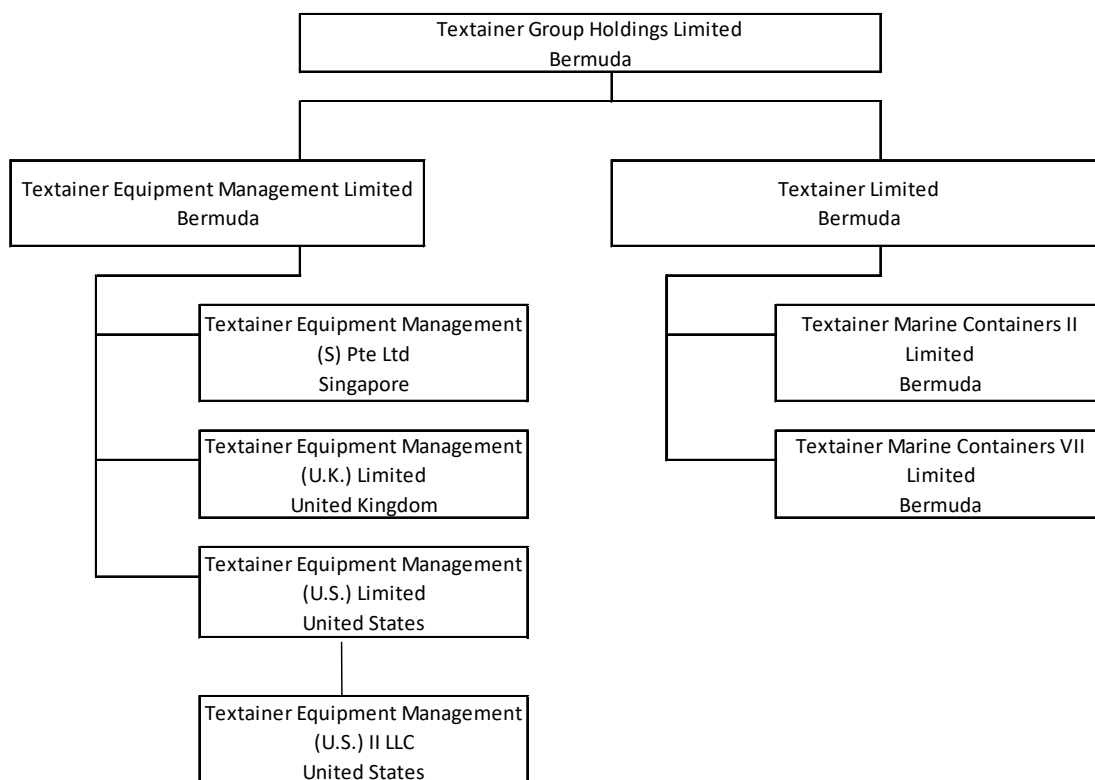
Textainer Group Holdings Limited
Bermuda

Textainer Equipment Management Limited
Bermuda

Textainer Limited
Bermuda

Textainer Equipment Management
(S) Pte Ltd
Singapore

Textainer Equipment Management
(U.K.) Limited
United Kingdom

Textainer Equipment Management
(U.S.) Limited
United States

Textainer Equipment Management
(U.S.) II LLC
United States

Textainer Marine Containers II
Limited
Bermuda

Textainer Marine Containers VII
Limited
Bermuda